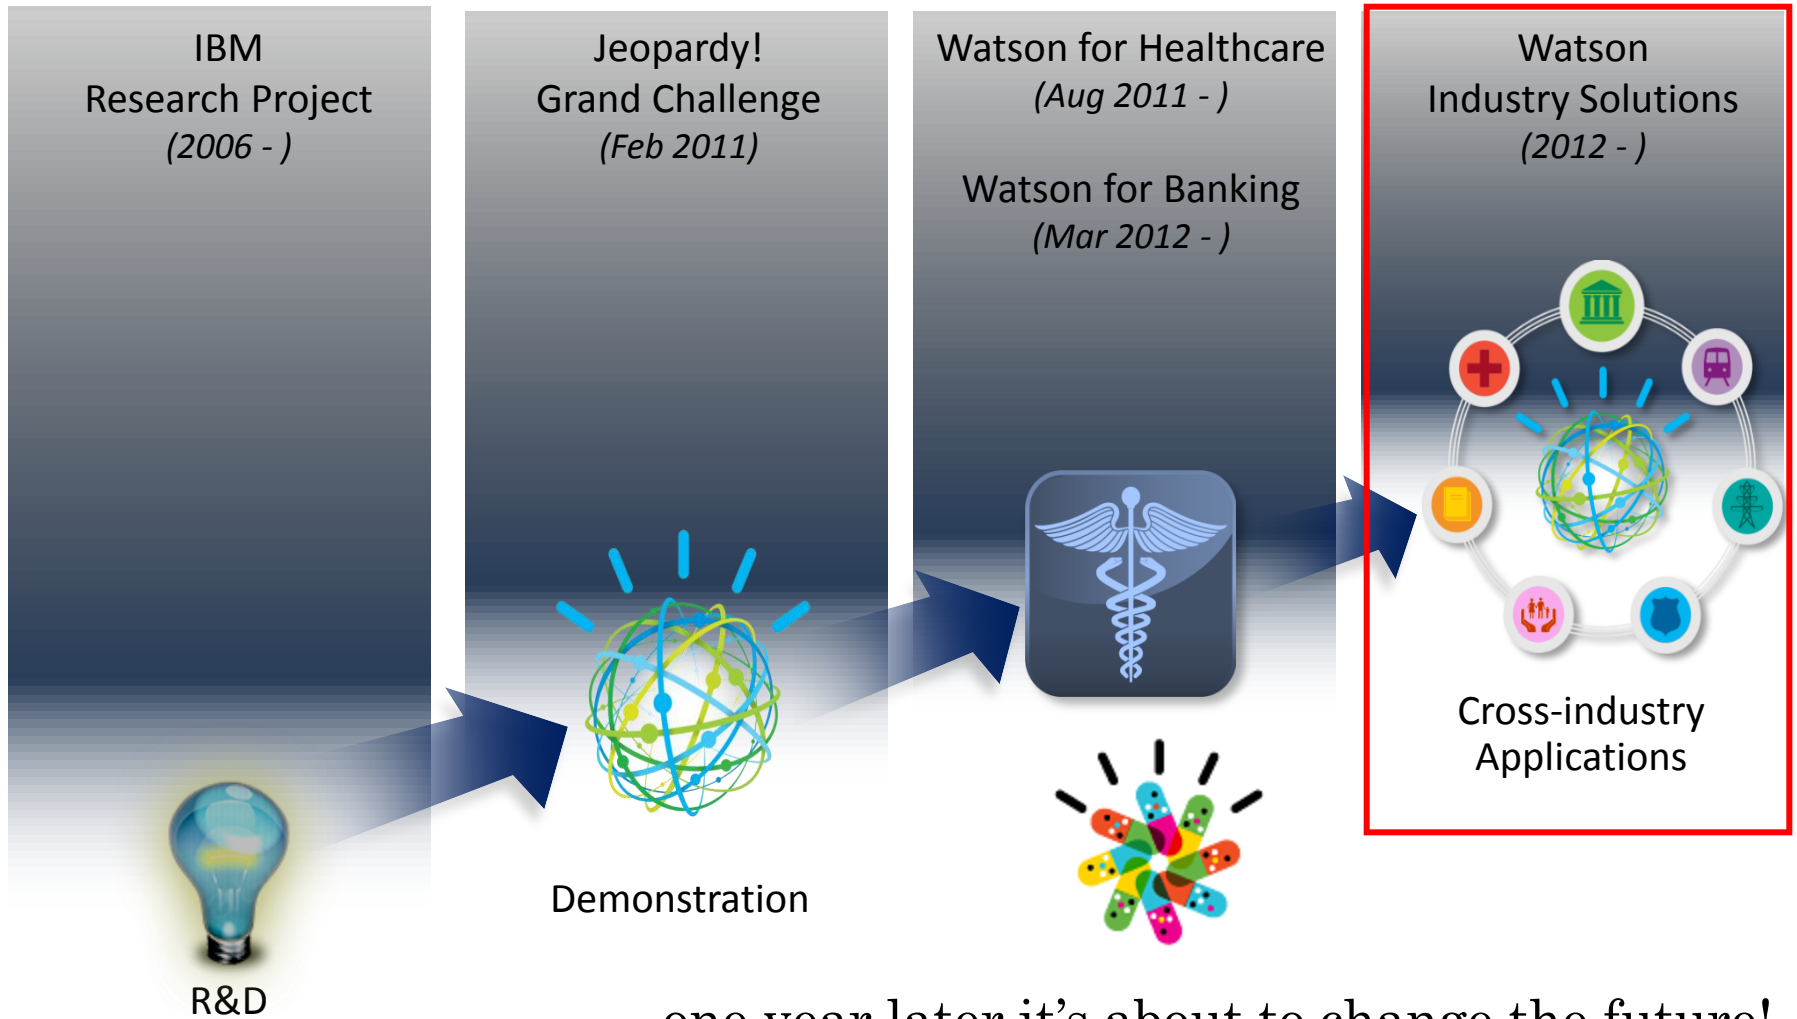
IBM
Research Project
(2006 - )

R&D

Jeopardy!
Grand Challenge
(Feb 2011)

Demonstration

Watson for Healthcare
(Aug 2011 - )

Watson for Banking
(Mar 2012 - )

Watson
Industry Solutions
(2012 - )

Cross-industry
Applications

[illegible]